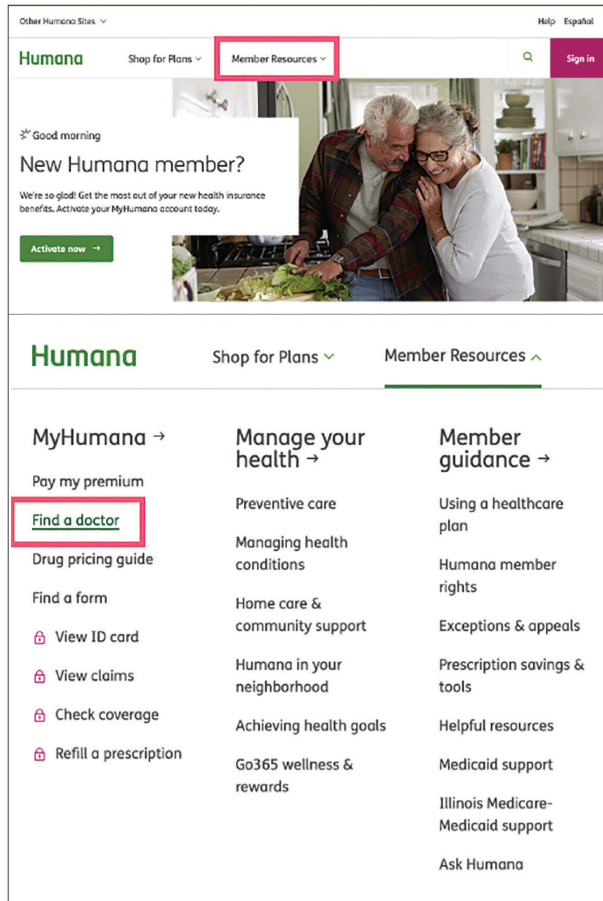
Other Humana Sites

Help Español

Humana

Shop for Plans

Member Resources

Sign in

Good morning

New Humana member?

We're so glad! Get the most out of your new health insurance benefits. Activate your MyHumana account today.

Activate now →

Humana

Shop for Plans

Member Resources

MyHumana →

Pay my premium

Find a doctor

Drug pricing guide

Find a form

View ID card

View claims

Check coverage

Refill a prescription

Manage your health →

Preventive care

Managing health conditions

Home care & community support

Humana in your neighborhood

Achieving health goals

Go365 wellness & rewards

Member guidance →

Using a healthcare plan

Humana member rights

Exceptions & appeals

Prescription savings & tools

Helpful resources

Medicaid support

Illinois Medicare-Medicaid support

Ask Humana